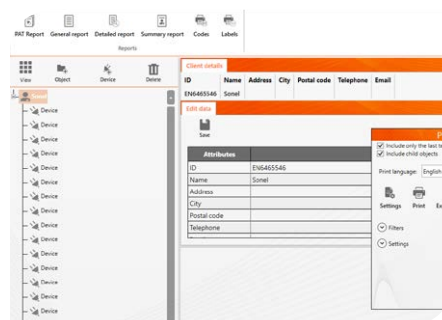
PAT Report General report Detailed report Summary report Codes Labels

Reports

View Object Device Delete

Sonel

Device
Device
Device
Device
Device
Device
Device
Device
Device
Device
Device
Device
Device
Device
Device
Device

Client details

| ID | Name | Address | City | Postal code | Telephone | Email |
|---|---|---|---|---|---|---|
| EN6465546 | Sonel | | | | | |

Edit data

Save

| Attributes | |
|---|---|
| ID | EN6465546 |
| Name | Sonel |
| Address | |
| City | |
| Postal code | |
| Telephone | |

P

Include only the last t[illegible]
Include child objects

Print language: English

Settings Print E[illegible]

Filters

Settings